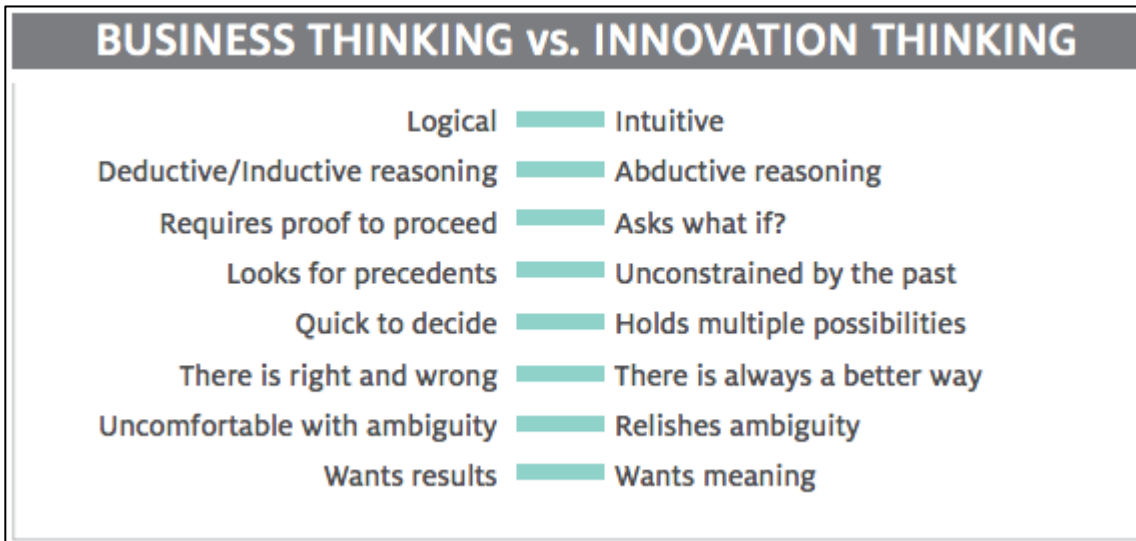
BUSINESS THINKING vs. INNOVATION THINKING

| Business Thinking | Innovation Thinking |
|---|---|
| Logical | Intuitive |
| Deductive/Inductive reasoning | Abductive reasoning |
| Requires proof to proceed | Asks what if? |
| Looks for precedents | Unconstrained by the past |
| Quick to decide | Holds multiple possibilities |
| There is right and wrong | There is always a better way |
| Uncomfortable with ambiguity | Relishes ambiguity |
| Wants results | Wants meaning |